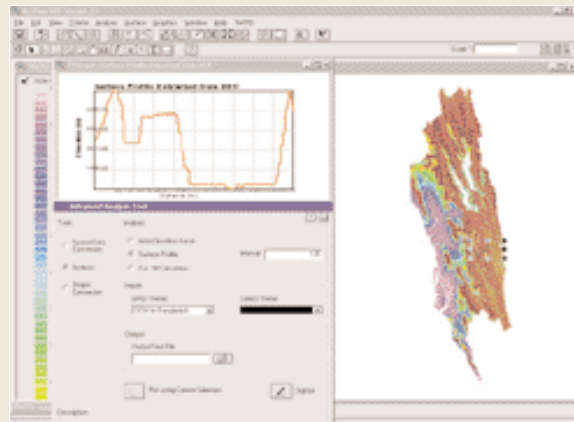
File Edit View Theme Analysis Surface Graphics Window Help

Surface Profile Estimated Grade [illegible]

Elevation

Distance

Advanced Analysis Tool

Tools

Analysis

Inputs

Output

Surface Profile

Interval

Analysis

Description